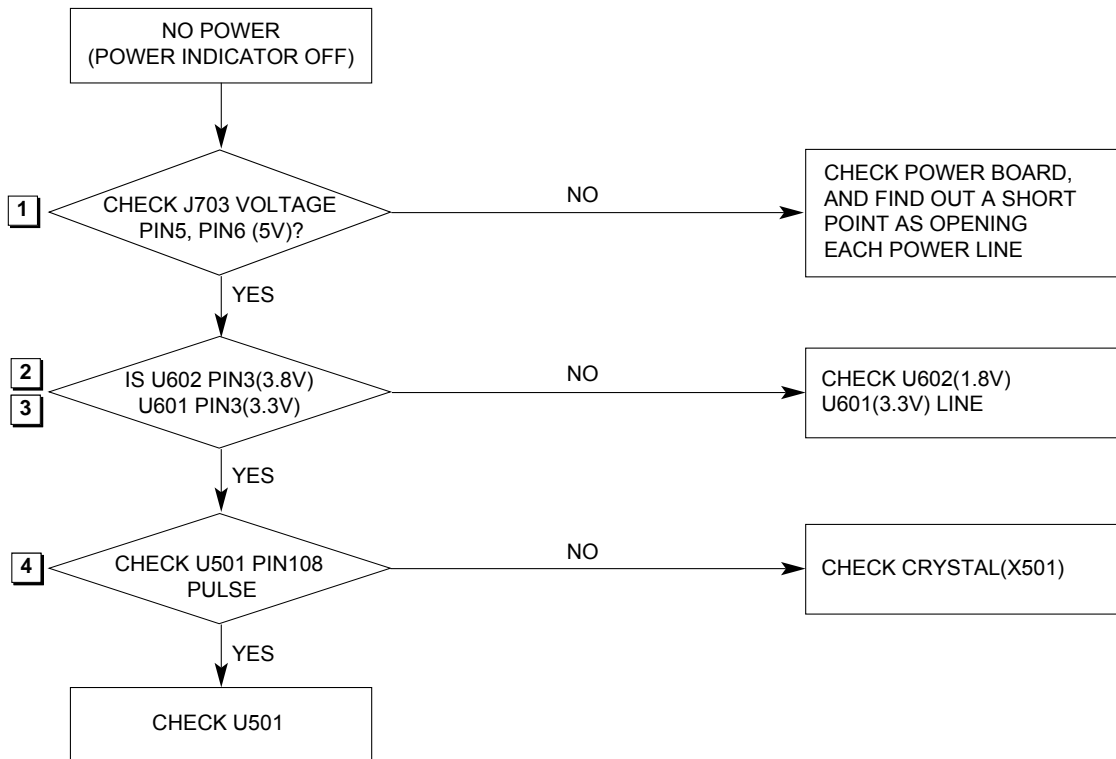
NO POWER
(POWER INDICATOR OFF)

1

CHECK J703 VOLTAGE
PIN5, PIN6 (5V)?

NO

CHECK POWER BOARD, AND FIND OUT A SHORT POINT AS OPENING EACH POWER LINE

YES

2
3

IS U602 PIN3(3.8V)
U601 PIN3(3.3V)

NO

CHECK U602(1.8V)
U601(3.3V) LINE

YES

4

CHECK U501 PIN108
PULSE

NO

CHECK CRYSTAL(X501)

YES

CHECK U501